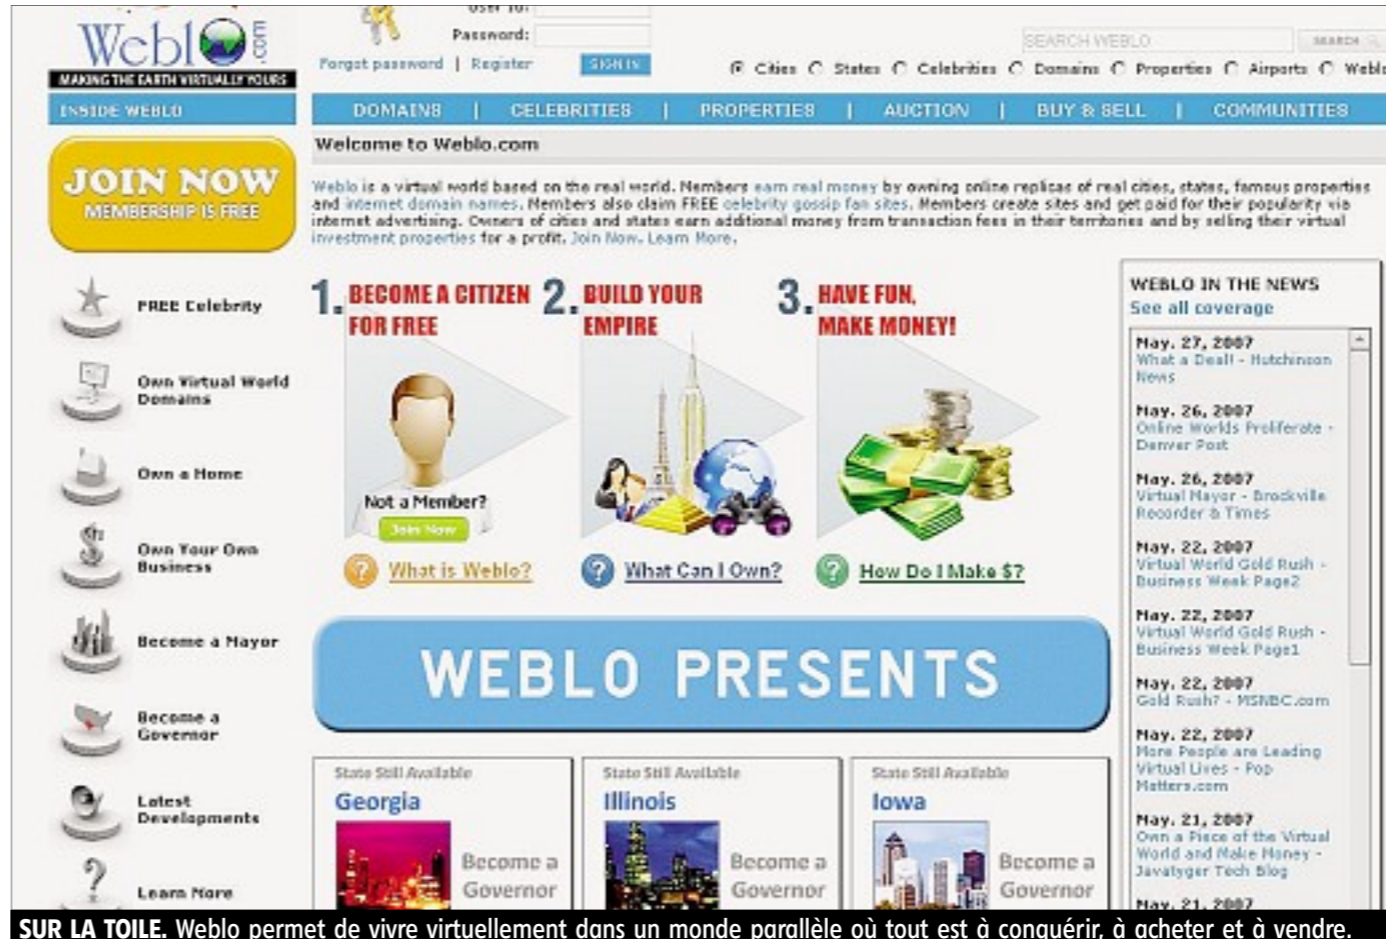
Weblo.com
MAKING THE EARTH VIRTUALLY YOURS

User ID:
Password:
Forgot password | Register
SIGN IN

SEARCH WEBLO
SEARCH
Cities States Celebrities Domains Properties Airports Webl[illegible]

INSIDE WEBLO

DOMAINS | CELEBRITIES | PROPERTIES | AUCTION | BUY & SELL | COMMUNITIES

Welcome to Weblo.com

Weblo is a virtual world based on the real world. Members earn real money by owning online replicas of real cities, states, famous properties and internet domain names. Members also claim FREE celebrity gossip fan sites. Members create sites and get paid for their popularity via internet advertising. Owners of cities and states earn additional money from transaction fees in their territories and by selling their virtual investment properties for a profit. Join Now. Learn More.

JOIN NOW
MEMBERSHIP IS FREE

FREE Celebrity

Own Virtual World Domains

Own a Home

Own Your Own Business

Become a Mayor

Become a Governor

Latest Developments

Learn More

1. BECOME A CITIZEN FOR FREE
Not a Member?
Join Now
What is Weblo?

2. BUILD YOUR EMPIRE
What Can I Own?

3. HAVE FUN, MAKE MONEY!
How Do I Make $?

WEBLO PRESENTS

State Still Available
Georgia
Become a Governor

State Still Available
Illinois
Become a Governor

State Still Available
Iowa
Become a Governor

WEBLO IN THE NEWS
See all coverage

May. 27, 2007
What a Deal! - Hutchinson News

May. 26, 2007
Online Worlds Proliferate - Denver Post

May. 26, 2007
Virtual Mayor - Brockville Recorder & Times

May. 22, 2007
Virtual World Gold Rush - Business Week Page2

May. 22, 2007
Virtual World Gold Rush - Business Week Page1

May. 22, 2007
Gold Rush? - MSNBC.com

May. 22, 2007
More People are Leading Virtual Lives - Pop Matters.com

May. 21, 2007
Own a Piece of the Virtual World and Make Money - Javatyger Tech Blog

May. 21, 2007

SUR LA TOILE. Weblo permet de vivre virtuellement dans un monde parallèle où tout est à conquérir, à acheter et à vendre.